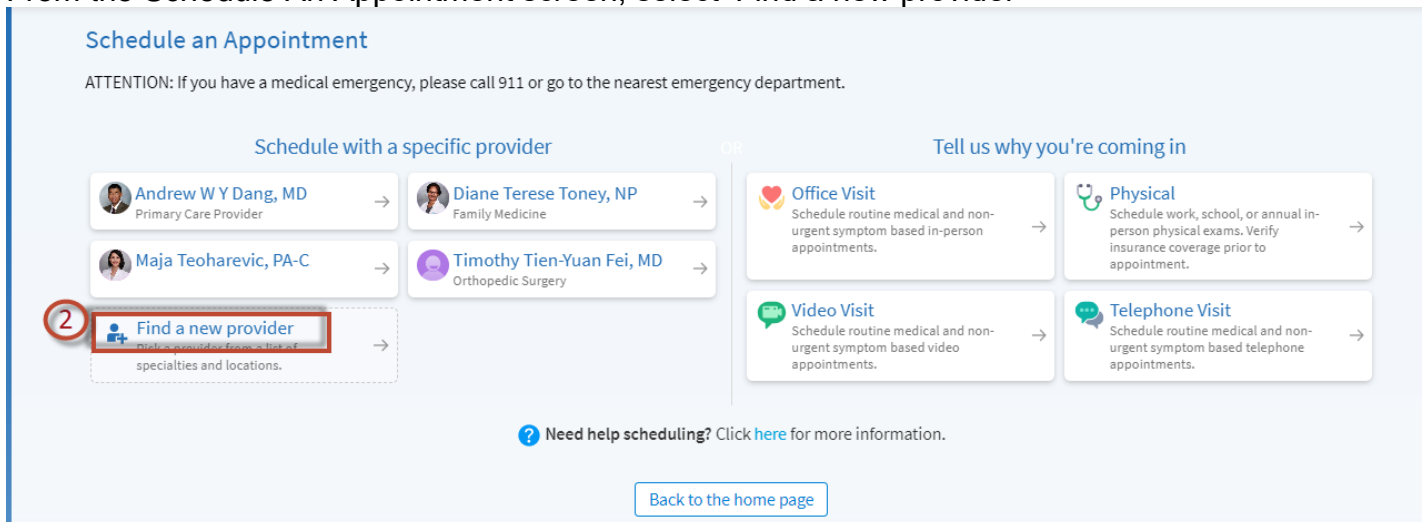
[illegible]

Schedule an Appointment

ATTENTION: If you have a medical emergency, please call 911 or go to the nearest emergency department.

Schedule with a specific provider

OR

Tell us why you're coming in

Andrew W Y Dang, MD
Primary Care Provider
→

Diane Terese Toney, NP
Family Medicine
→

Maja Teoharevic, PA-C
→

Timothy Tien-Yuan Fei, MD
Orthopedic Surgery
→

2

Find a new provider
Pick a provider from a list of specialties and locations.
→

Office Visit
Schedule routine medical and non-urgent symptom based in-person appointments.
→

Physical
Schedule work, school, or annual in-person physical exams. Verify insurance coverage prior to appointment.
→

Video Visit
Schedule routine medical and non-urgent symptom based video appointments.
→

Telephone Visit
Schedule routine medical and non-urgent symptom based telephone appointments.
→

Need help scheduling? Click here for more information.

Back to the home page